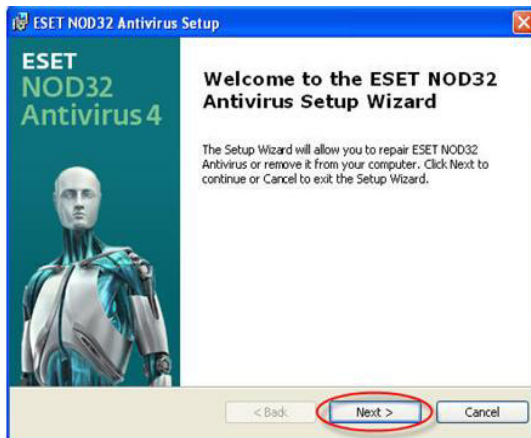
ESET NOD32 Antivirus Setup

ESET
NOD32
Antivirus 4

Welcome to the ESET NOD32 Antivirus Setup Wizard

The Setup Wizard will allow you to repair ESET NOD32 Antivirus or remove it from your computer. Click Next to continue or Cancel to exit the Setup Wizard.

< Back
Next >
Cancel